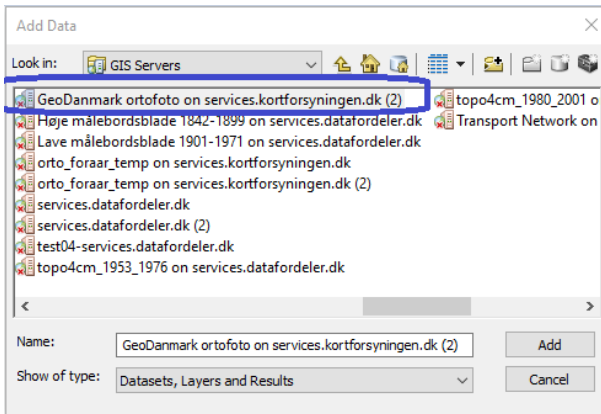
Add Data

Look in: GIS Servers

GeoDanmark ortofoto on services.kortforsyningen.dk (2)
Høje målebordsblade 1842-1899 on services.datafordeler.dk
Lave målebordsblade 1901-1971 on services.datafordeler.dk
orto_foraar_temp on services.kortforsyningen.dk
orto_foraar_temp on services.kortforsyningen.dk (2)
services.datafordeler.dk
services.datafordeler.dk (2)
test04-services.datafordeler.dk
topo4cm_1953_1976 on services.datafordeler.dk
topo4cm_1980_2001 o
Transport Network on

Name: GeoDanmark ortofoto on services.kortforsyningen.dk (2)
Add

Show of type: Datasets, Layers and Results
Cancel